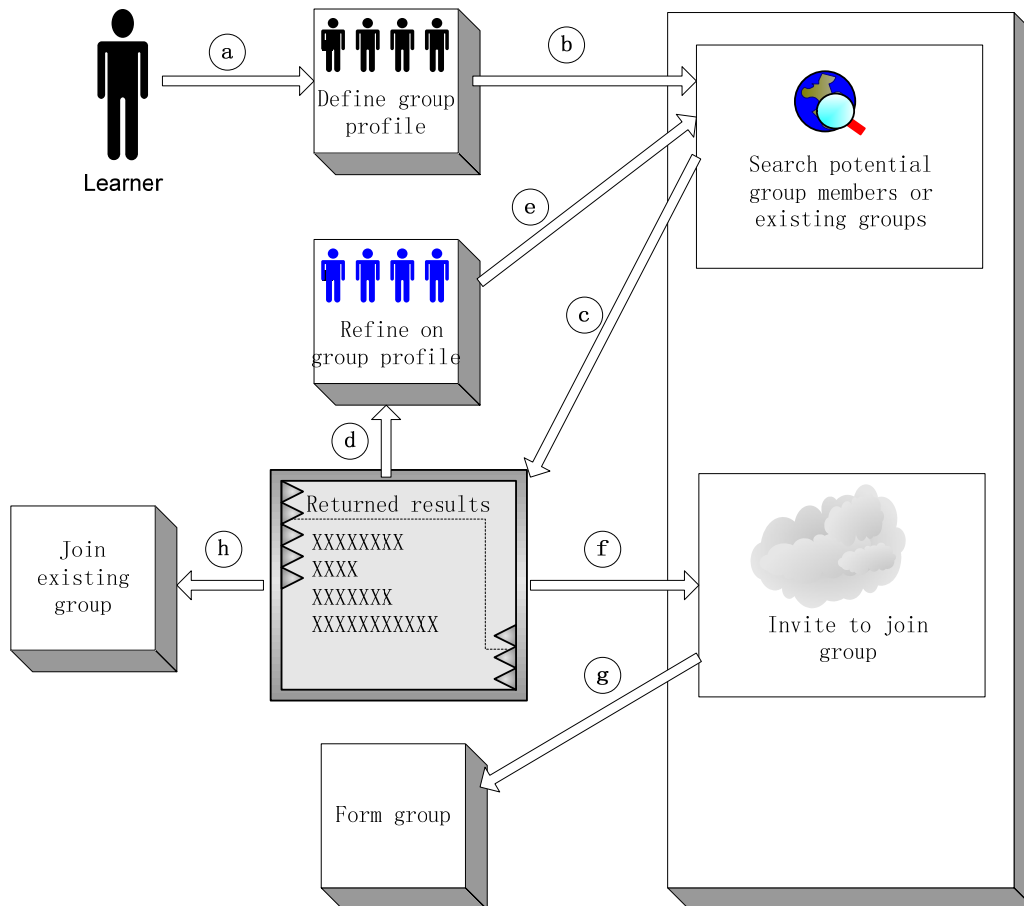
Learner

a

Define group profile

b

Search potential group members or existing groups

e

Refine on group profile

c

d

Returned results
XXXXXXXX
XXXX
XXXXXXX
XXXXXXXXXXX

h

Join existing group

f

Invite to join group

g

Form group